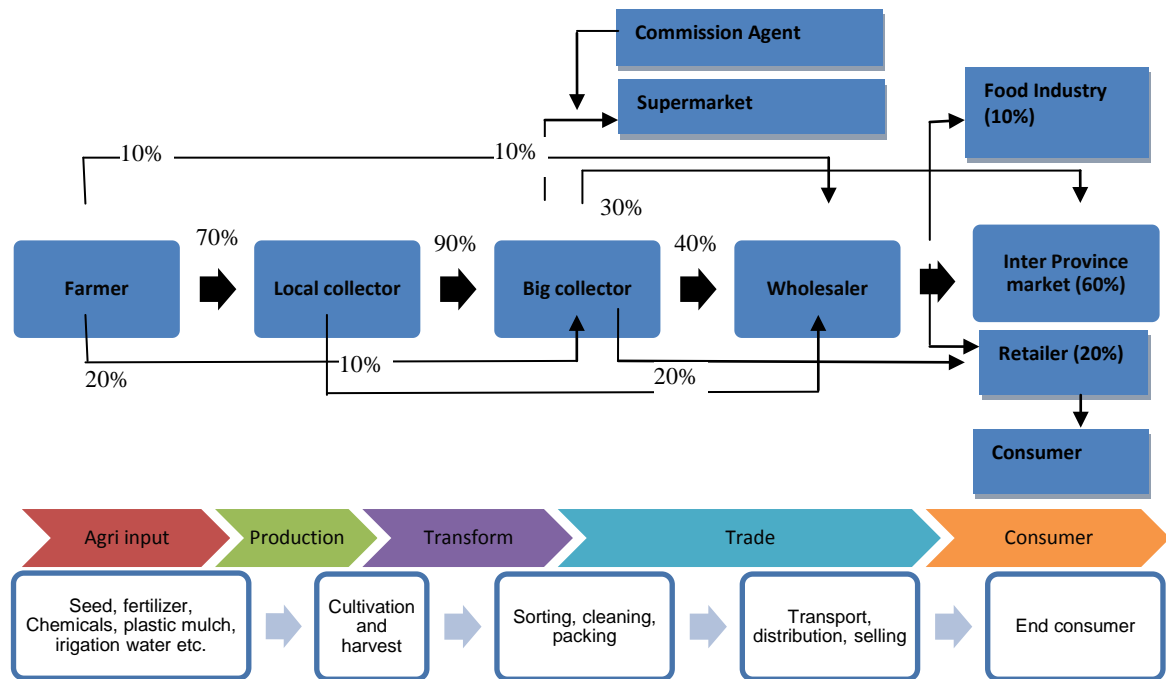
Commission Agent

Supermarket

Food Industry (10%)

10%

10%

30%

70%

90%

40%

Farmer

Local collector

Big collector

Wholesaler

Inter Province market (60%)

Retailer (20%)

10%

20%

20%

Consumer

Agri input

Production

Transform

Trade

Consumer

Seed, fertilizer, Chemicals, plastic mulch, irigation water etc.

Cultivation and harvest

Sorting, cleaning, packing

Transport, distribution, selling

End consumer